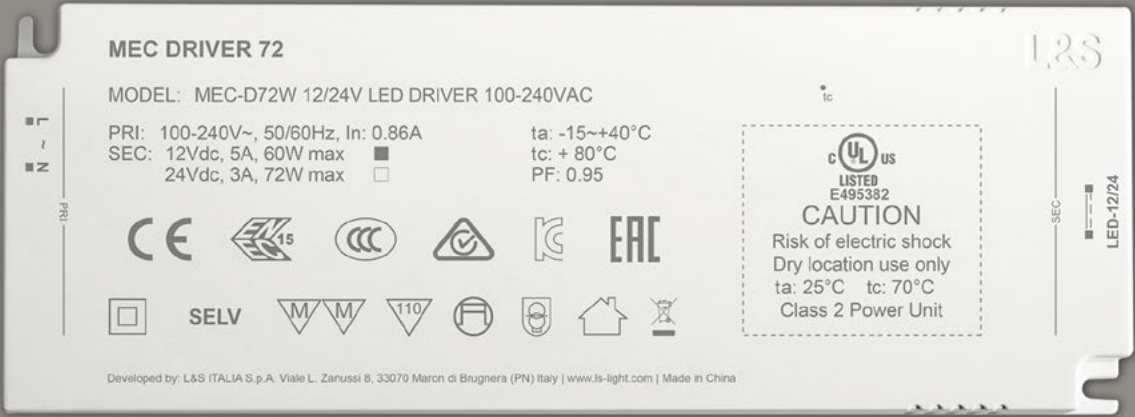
MEC DRIVER 72

L&S

MODEL: MEC-D72W 12/24V LED DRIVER 100-240VAC

tc

L
~
N

PRI

PRI: 100-240V~, 50/60Hz, In: 0.86A
SEC: 12Vdc, 5A, 60W max ■
24Vdc, 3A, 72W max □

ta: -15~+40°C
tc: + 80°C
PF: 0.95

C UL US
LISTED
E495382
CAUTION
Risk of electric shock
Dry location use only
ta: 25°C tc: 70°C
Class 2 Power Unit

SEC

LED-12/24

CE 15 CCC EAC

SELV M M 110

Developed by: L&S ITALIA S.p.A. Viale L. Zanussi 8, 33070 Maron di Brugnera (PN) Italy | www.ls-light.com | Made in China